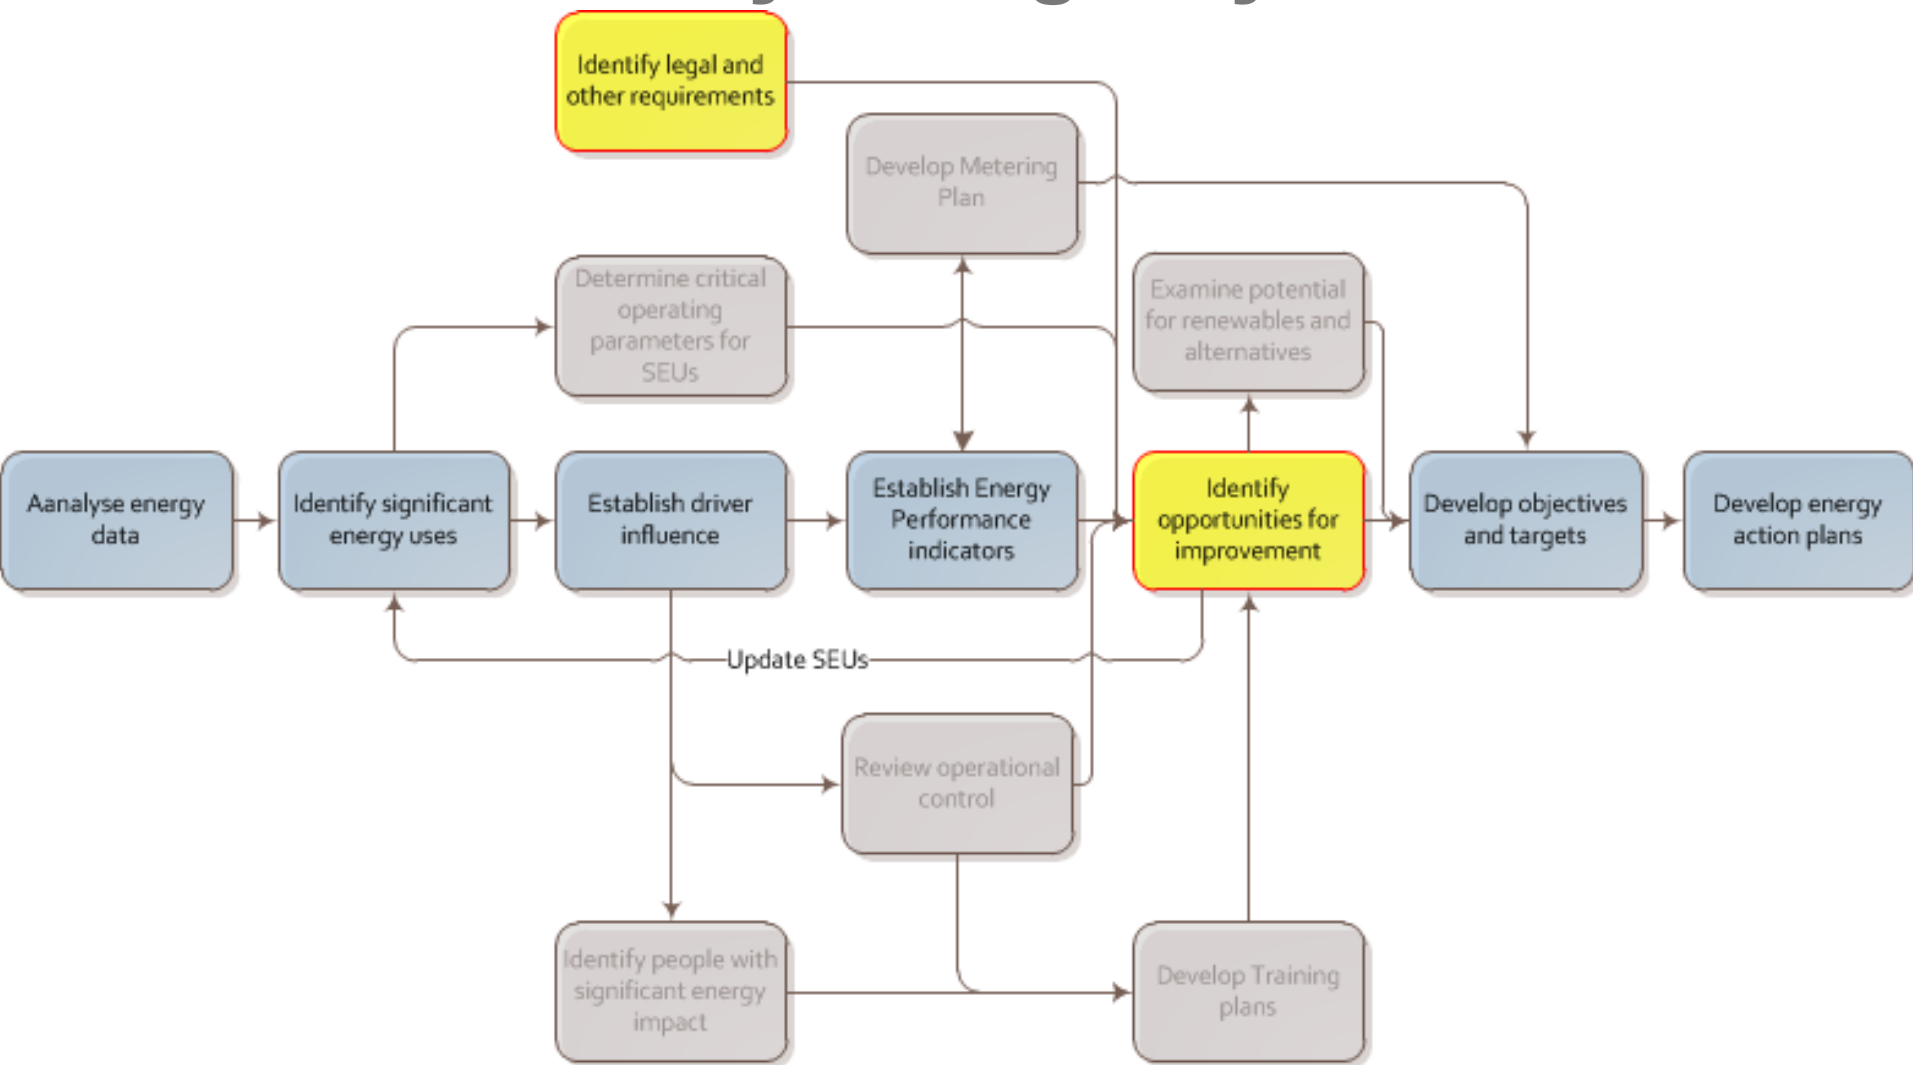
Identify legal and other requirements

Develop Metering Plan

Determine critical operating parameters for SEUs

Examine potential for renewables and alternatives

Aanalyse energy data

Identify significant energy uses

Establish driver influence

Establish Energy Performance indicators

Identify opportunities for improvement

Develop objectives and targets

Develop energy action plans

Update SEUs

Review operational control

Identify people with significant energy impact

Develop Training plans